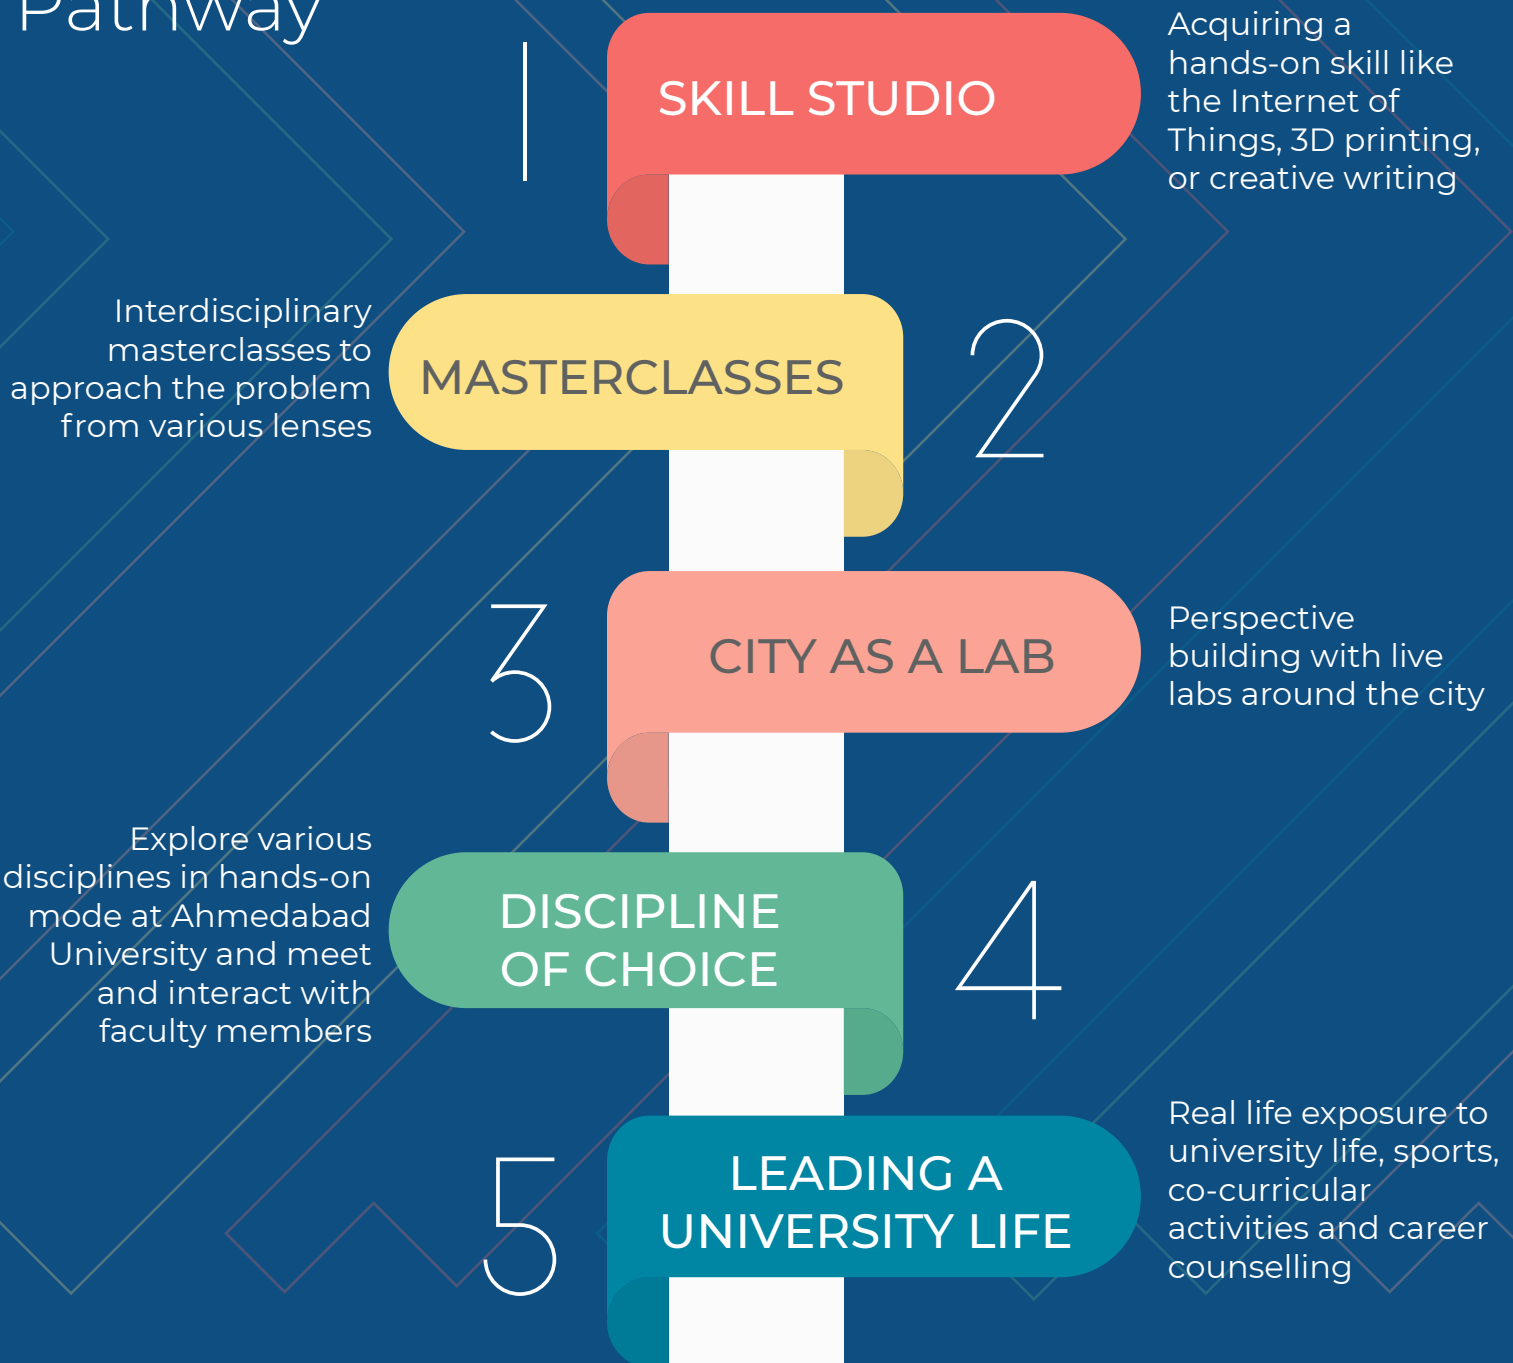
Pathway

1

SKILL STUDIO

Acquiring a hands-on skill like the Internet of Things, 3D printing, or creative writing

Interdisciplinary masterclasses to approach the problem from various lenses

MASTERCLASSES

2

3

CITY AS A LAB

Perspective building with live labs around the city

Explore various disciplines in hands-on mode at Ahmedabad University and meet and interact with faculty members

DISCIPLINE OF CHOICE

4

5

LEADING A UNIVERSITY LIFE

Real life exposure to university life, sports, co-curricular activities and career counselling